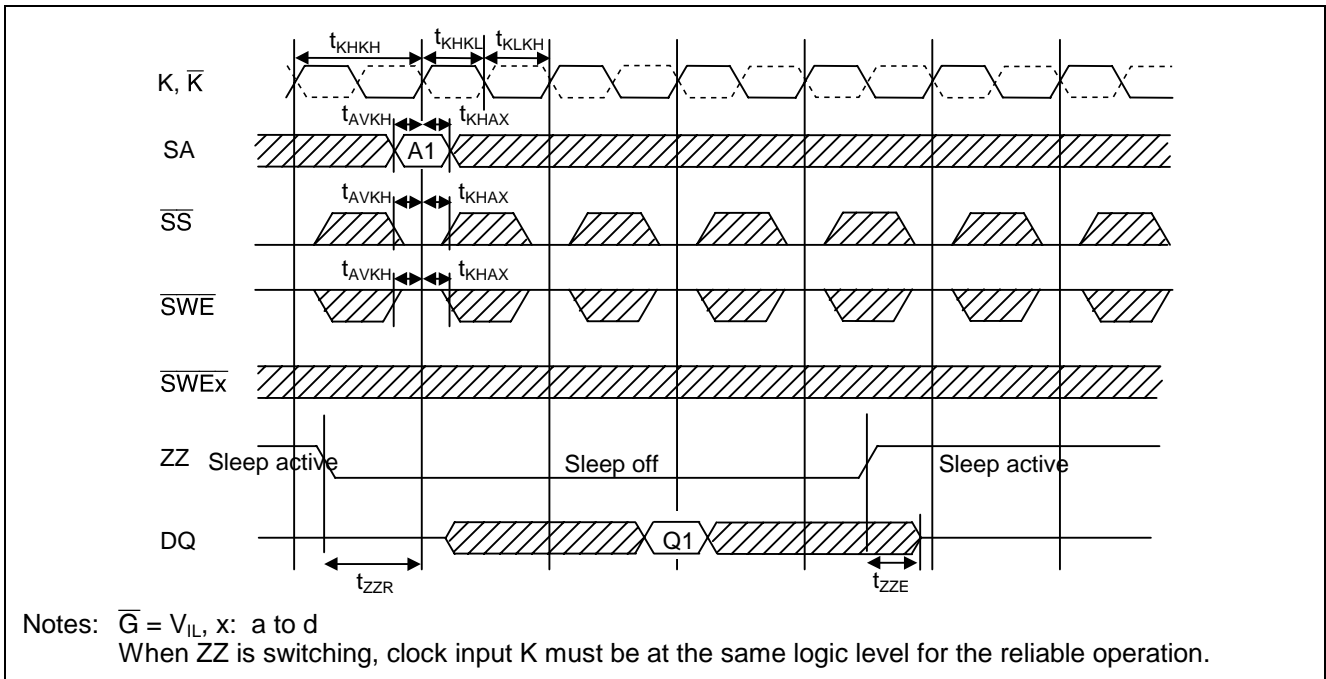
$t_{KHKH}$ $t_{KHKL}$ $t_{KLKH}$

K, $\overline{K}$

$t_{AVKH}$ $t_{KHAX}$

SA

A1

$t_{AVKH}$ $t_{KHAX}$

$\overline{SS}$

$t_{AVKH}$ $t_{KHAX}$

$\overline{SWE}$

$\overline{SWEx}$

ZZ Sleep active

Sleep off

Sleep active

DQ

Q1

$t_{ZZR}$

$t_{ZZE}$

Notes: $\overline{G} = V_{IL}$, x: a to d
When ZZ is switching, clock input K must be at the same logic level for the reliable operation.